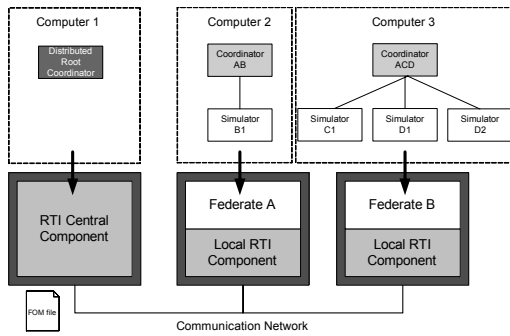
Computer 1

Distributed Root Coordinator

Computer 2

Coordinator AB

Simulator B1

Computer 3

Coordinator ACD

Simulator C1

Simulator D1

Simulator D2

RTI Central Component

Federate A

Local RTI Component

Federate B

Local RTI Component

FOM file

Communication Network